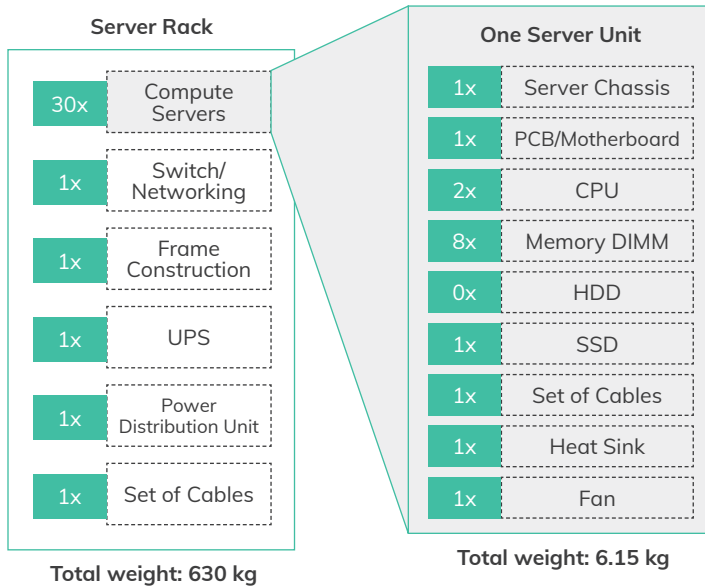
Server Rack

30x Compute Servers
1x Switch/ Networking
1x Frame Construction
1x UPS
1x Power Distribution Unit
1x Set of Cables

Total weight: 630 kg

One Server Unit

1x Server Chassis
1x PCB/Motherboard
2x CPU
8x Memory DIMM
0x HDD
1x SSD
1x Set of Cables
1x Heat Sink
1x Fan

Total weight: 6.15 kg